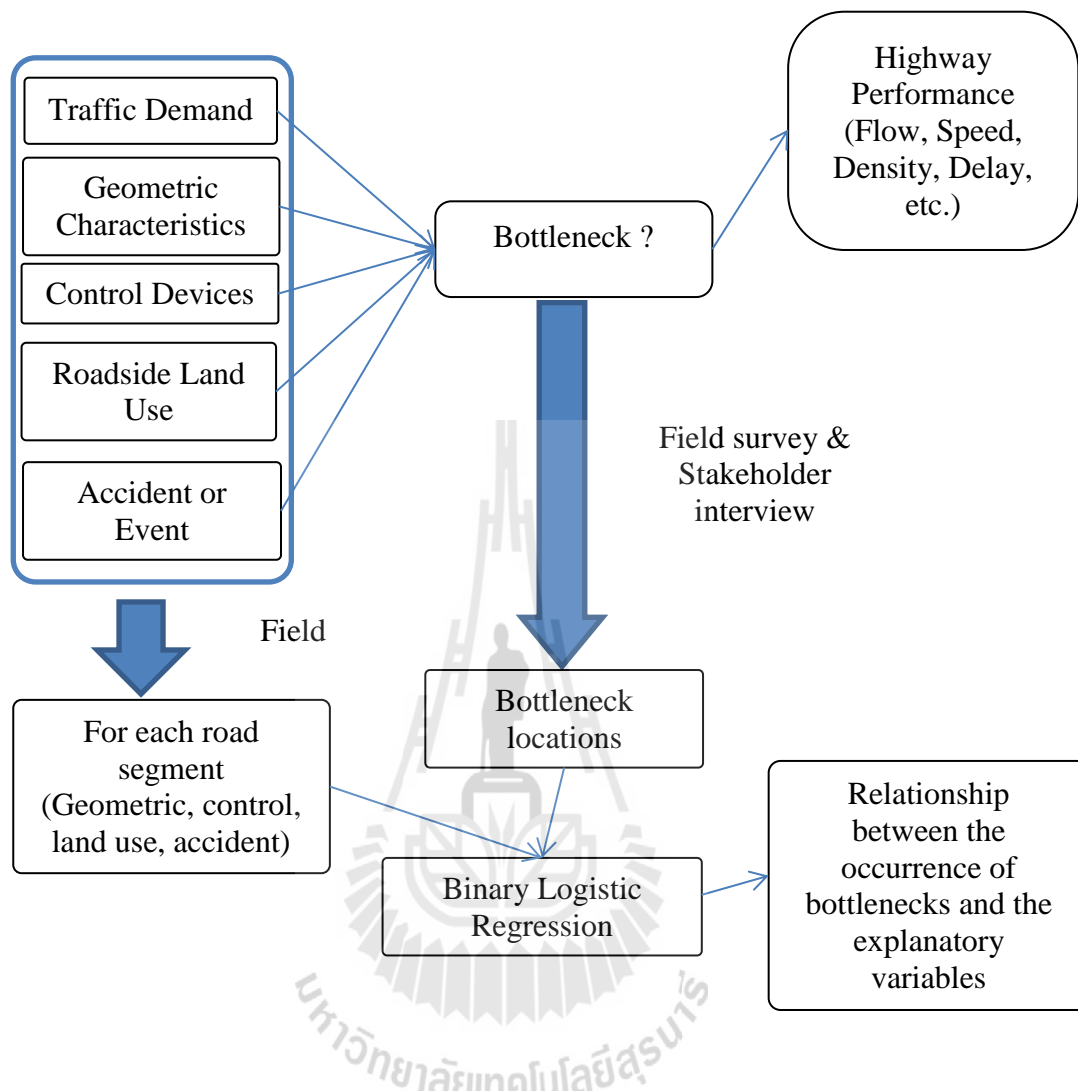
Traffic Demand

Geometric Characteristics

Control Devices

Roadside Land Use

Accident or Event

Bottleneck ?

Highway Performance (Flow, Speed, Density, Delay, etc.)

Field survey & Stakeholder interview

Field

For each road segment (Geometric, control, land use, accident)

Bottleneck locations

Binary Logistic Regression

Relationship between the occurrence of bottlenecks and the explanatory variables

มหาวิทยาลัยเทคโนโลยีสุรนารี